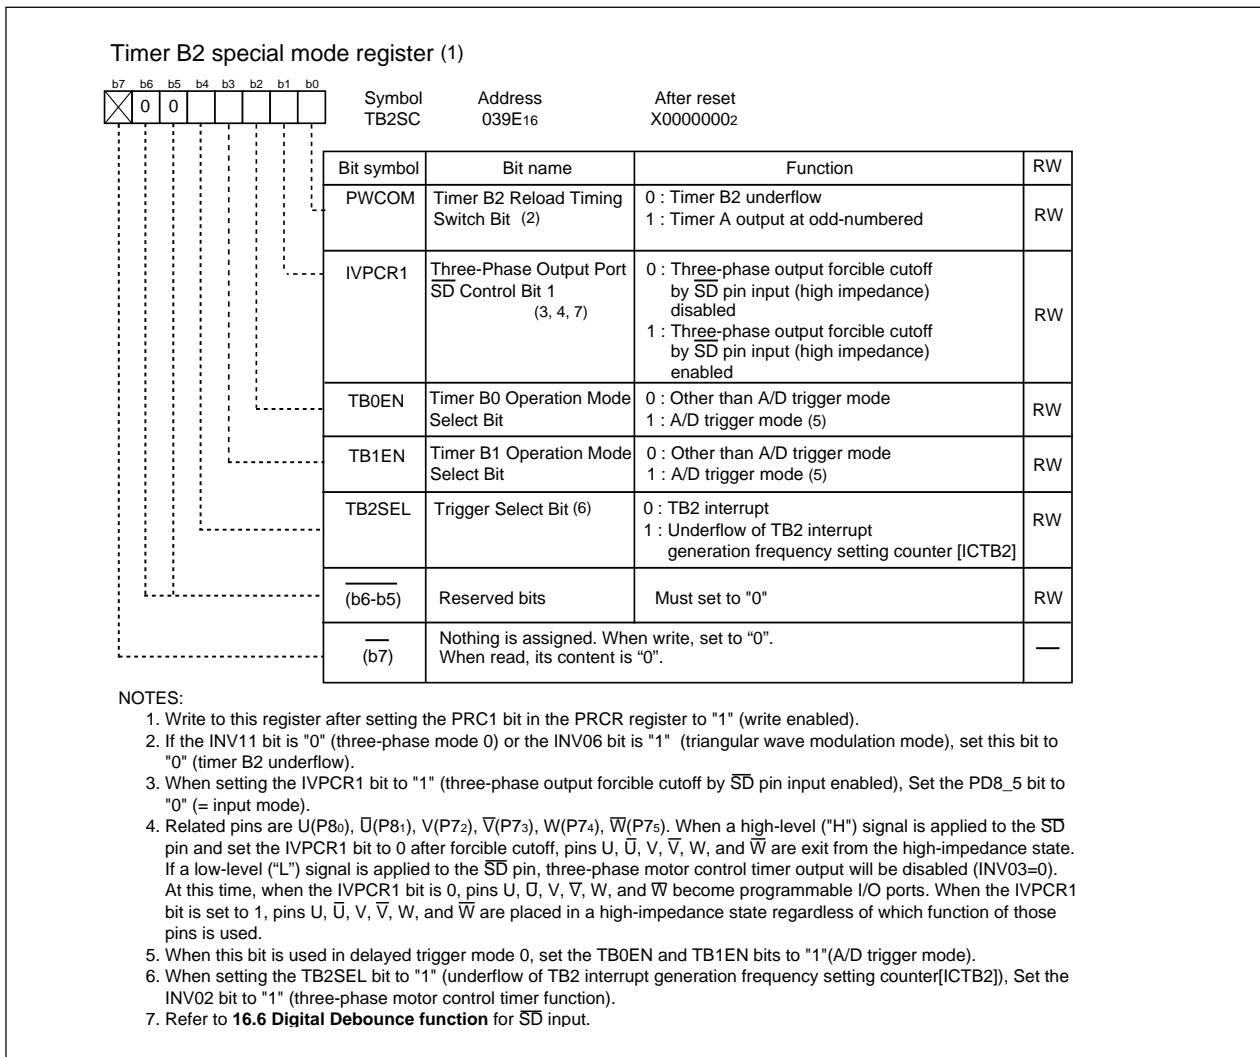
Timer B2 special mode register (1)

b7 b6 b5 b4 b3 b2 b1 b0
0 0

Symbol TB2SC
Address $039E_{16}$
After reset $X0000000_2$

| Bit symbol | Bit name | Function | RW |
|---|---|---|---|
| PWCOM | Timer B2 Reload Timing Switch Bit (2) | 0 : Timer B2 underflow<br>1 : Timer A output at odd-numbered | RW |
| IVPCR1 | Three-Phase Output Port $\overline{SD}$ Control Bit 1 (3, 4, 7) | 0 : Three-phase output forcible cutoff by $\overline{SD}$ pin input (high impedance) disabled<br>1 : Three-phase output forcible cutoff by $\overline{SD}$ pin input (high impedance) enabled | RW |
| TB0EN | Timer B0 Operation Mode Select Bit | 0 : Other than A/D trigger mode<br>1 : A/D trigger mode (5) | RW |
| TB1EN | Timer B1 Operation Mode Select Bit | 0 : Other than A/D trigger mode<br>1 : A/D trigger mode (5) | RW |
| TB2SEL | Trigger Select Bit (6) | 0 : TB2 interrupt<br>1 : Underflow of TB2 interrupt generation frequency setting counter [ICTB2] | RW |
| (b6-b5) | Reserved bits | Must set to "0" | RW |
| (b7) | Nothing is assigned. When write, set to "0". When read, its content is "0". | | — |

NOTES:
1. Write to this register after setting the PRC1 bit in the PRCR register to "1" (write enabled).
2. If the INV11 bit is "0" (three-phase mode 0) or the INV06 bit is "1" (triangular wave modulation mode), set this bit to "0" (timer B2 underflow).
3. When setting the IVPCR1 bit to "1" (three-phase output forcible cutoff by $\overline{SD}$ pin input enabled), Set the PD8_5 bit to "0" (= input mode).
4. Related pins are U($P8_0$), $\overline{U}$($P8_1$), V($P7_2$), $\overline{V}$($P7_3$), W($P7_4$), $\overline{W}$($P7_5$). When a high-level ("H") signal is applied to the $\overline{SD}$ pin and set the IVPCR1 bit to 0 after forcible cutoff, pins U, $\overline{U}$, V, $\overline{V}$, W, and $\overline{W}$ are exit from the high-impedance state. If a low-level ("L") signal is applied to the $\overline{SD}$ pin, three-phase motor control timer output will be disabled (INV03=0). At this time, when the IVPCR1 bit is 0, pins U, $\overline{U}$, V, $\overline{V}$, W, and $\overline{W}$ become programmable I/O ports. When the IVPCR1 bit is set to 1, pins U, $\overline{U}$, V, $\overline{V}$, W, and $\overline{W}$ are placed in a high-impedance state regardless of which function of those pins is used.
5. When this bit is used in delayed trigger mode 0, set the TB0EN and TB1EN bits to "1"(A/D trigger mode).
6. When setting the TB2SEL bit to "1" (underflow of TB2 interrupt generation frequency setting counter[ICTB2]), Set the INV02 bit to "1" (three-phase motor control timer function).
7. Refer to **16.6 Digital Debounce function** for $\overline{SD}$ input.